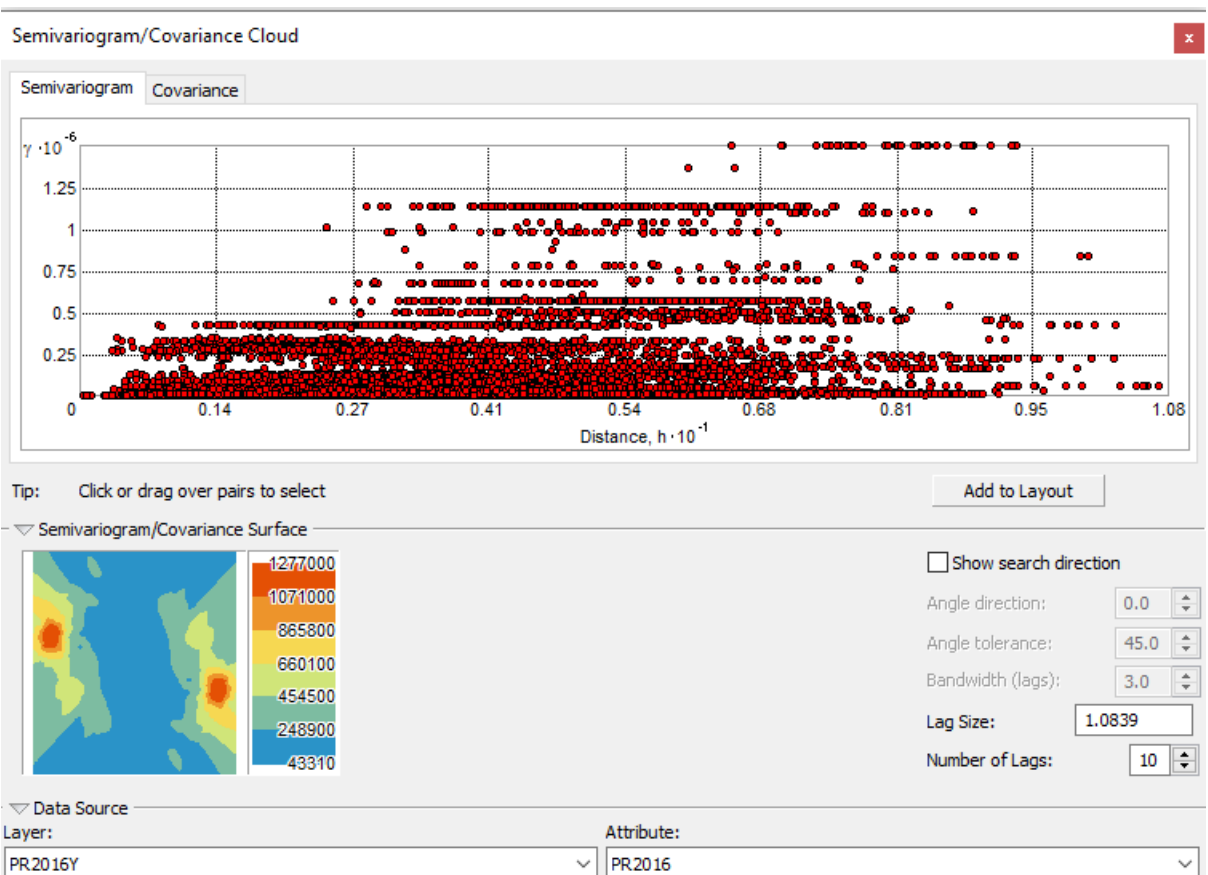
Semivariogram/Covariance Cloud

×

Semivariogram Covariance

$\gamma \cdot 10^{-6}$

1.25
1
0.75
0.5
0.25
0

0.14 0.27 0.41 0.54 0.68 0.81 0.95 1.08

Distance, $h \cdot 10^{-1}$

Tip: Click or drag over pairs to select

Add to Layout

Semivariogram/Covariance Surface

1277000
1071000
865800
660100
454500
248900
43310

Show search direction

Angle direction: 0.0

Angle tolerance: 45.0

Bandwidth (lags): 3.0

Lag Size: 1.0839

Number of Lags: 10

Data Source

Layer:

PR2016Y

Attribute:

PR2016